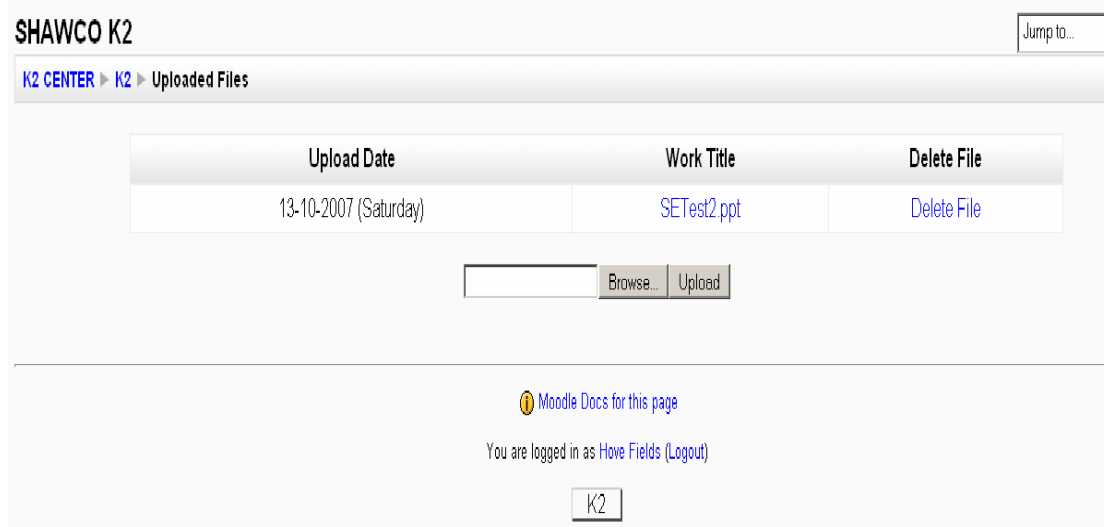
SHAWCO K2

Jump to...

K2 CENTER ▶ K2 ▶ Uploaded Files

| Upload Date | Work Title | Delete File |
|---|---|---|
| 13-10-2007 (Saturday) | SETest2.ppt | Delete File |

Browse... Upload

Moodle Docs for this page

You are logged in as Hove Fields (Logout)

K2